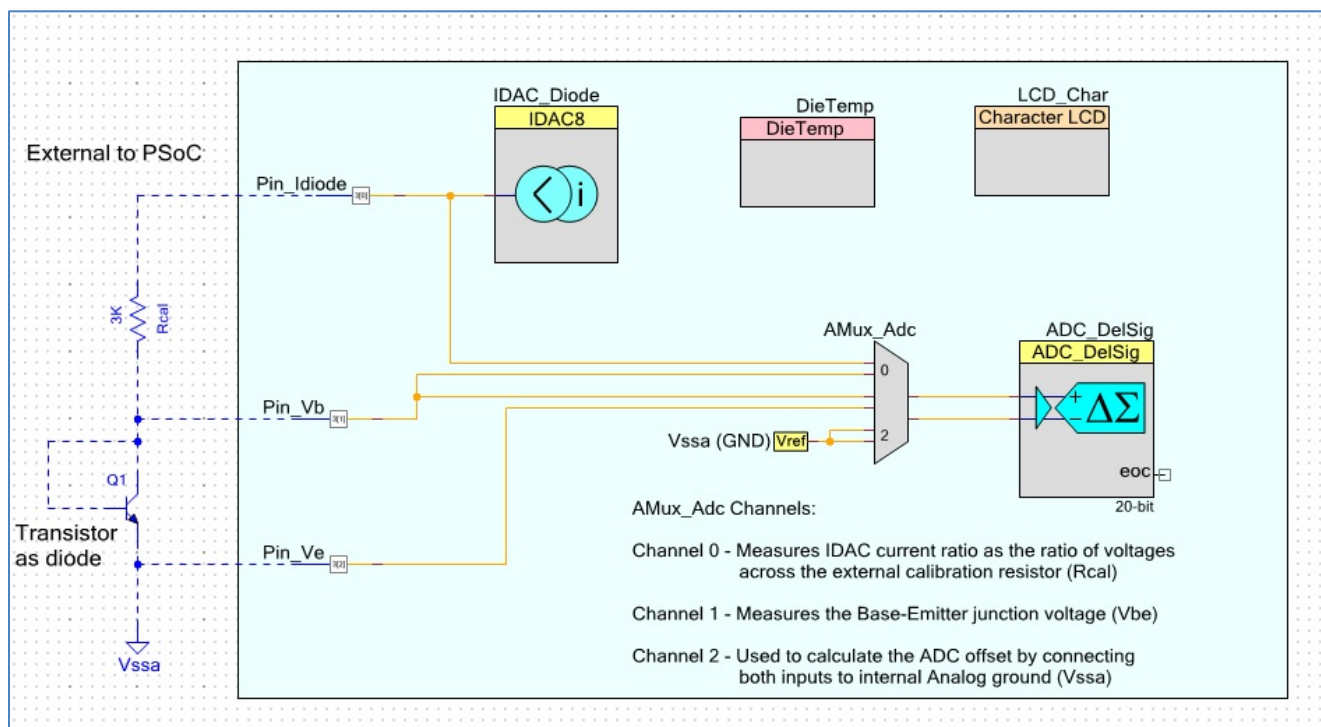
External to PSoC

IDAC_Diode
IDAC8

DieTemp
DieTemp

LCD_Char
Character LCD

Pin_Idiode

3K
Rcal

AMux_Adc
0
2

ADC_DelSig
ADC_DelSig
+
−
$\Delta\Sigma$
eoc
20-bit

Pin_Vb

Vssa (GND) Vref

Q1
Transistor as diode

Pin_Ve

Vssa

AMux_Adc Channels:

Channel 0 - Measures IDAC current ratio as the ratio of voltages across the external calibration resistor (Rcal)

Channel 1 - Measures the Base-Emitter junction voltage (Vbe)

Channel 2 - Used to calculate the ADC offset by connecting both inputs to internal Analog ground (Vssa)